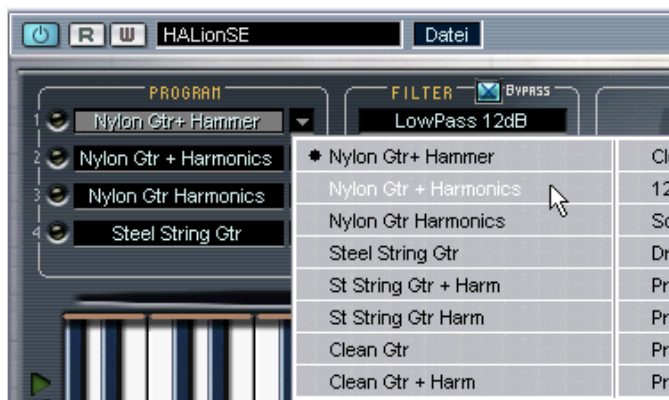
R W HALionSE Datei

PROGRAM

1 Nylon Gtr+ Hammer

2 Nylon Gtr + Harmonics

3 Nylon Gtr Harmonics

4 Steel String Gtr

FILTER BYPASS

LowPass 12dB

Nylon Gtr+ Hammer
Nylon Gtr + Harmonics
Nylon Gtr Harmonics
Steel String Gtr
St String Gtr + Harm
St String Gtr Harm
Clean Gtr
Clean Gtr + Harm

Cl
12
So
Dr
Pr
Pr
Pr
Pr